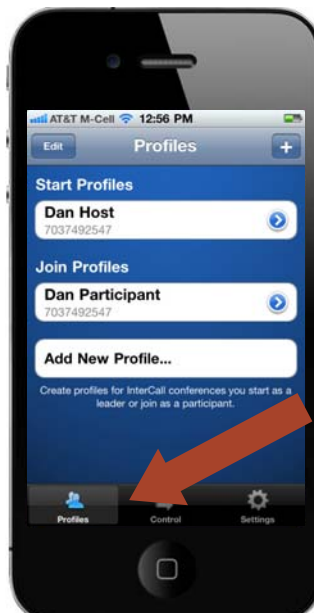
AT&T M-Cell 12:56 PM

Edit
Profiles
+

Start Profiles

Dan Host
7037492547

Join Profiles

Dan Participant
7037492547

Add New Profile...

Create profiles for InterCall conferences you start as a leader or join as a participant.

Profiles
Control
Settings